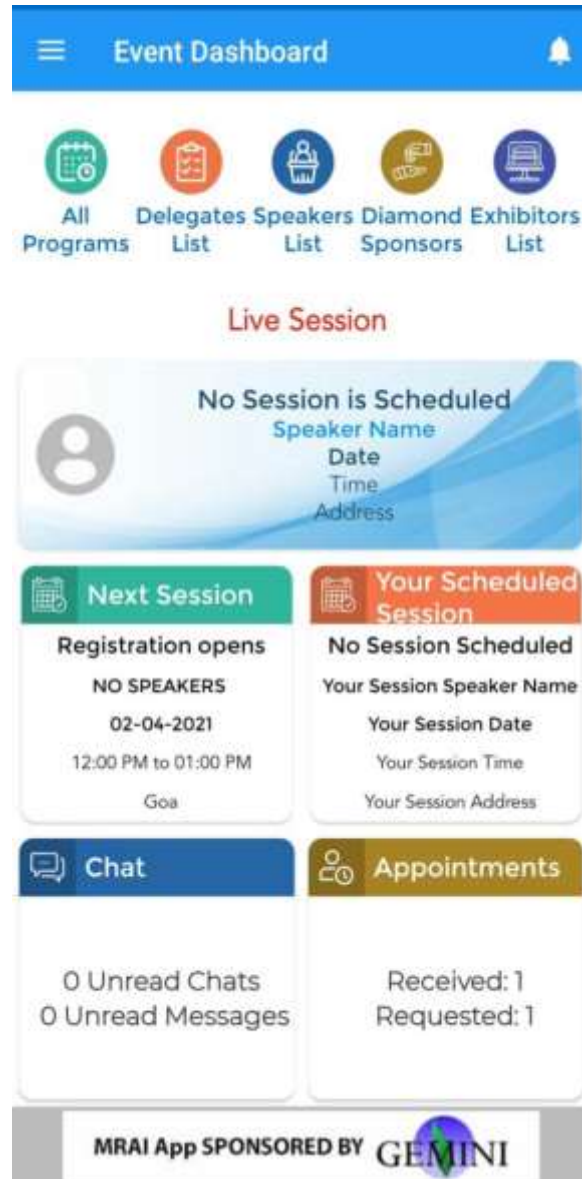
Event Dashboard

All Programs

Delegates List

Speakers List

Diamond Sponsors

Exhibitors List

Live Session

No Session is Scheduled
Speaker Name
Date
Time
Address

Next Session

Registration opens
NO SPEAKERS
02-04-2021
12:00 PM to 01:00 PM
Goa

Your Scheduled Session

No Session Scheduled
Your Session Speaker Name
Your Session Date
Your Session Time
Your Session Address

Chat

0 Unread Chats
0 Unread Messages

Appointments

Received: 1
Requested: 1

MRAI App SPONSORED BY GEMINI